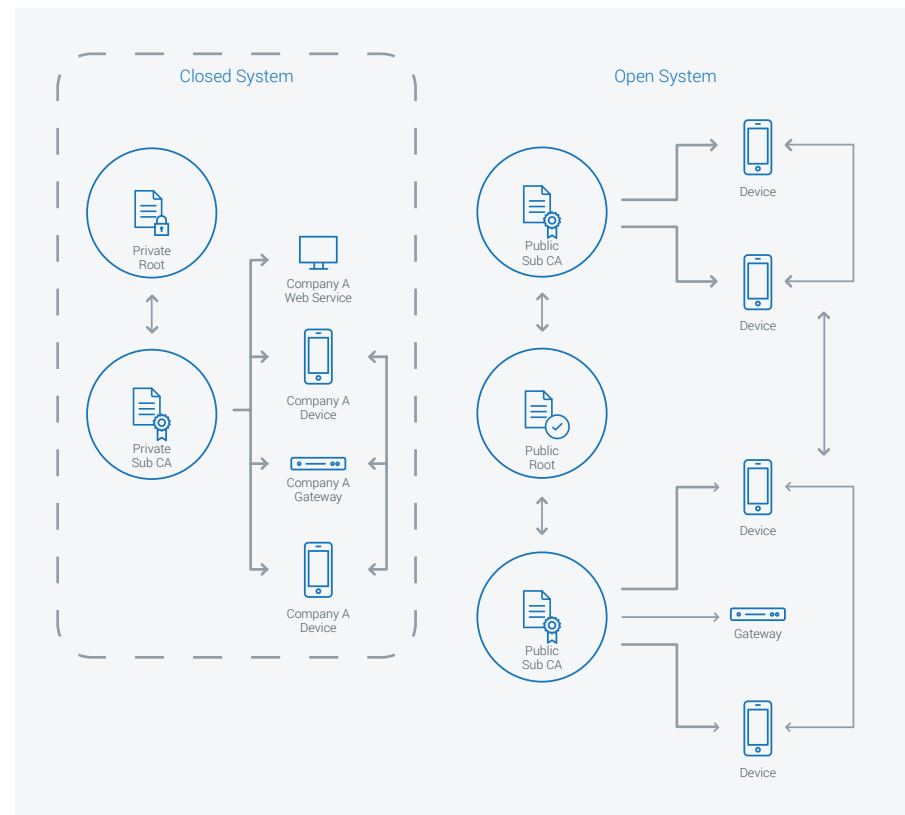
Closed System

Private Root

Private Sub CA

Company A Web Service

Company A Device

Company A Gateway

Company A Device

Open System

Public Sub CA

Public Root

Public Sub CA

Device

Device

Device

Gateway

Device